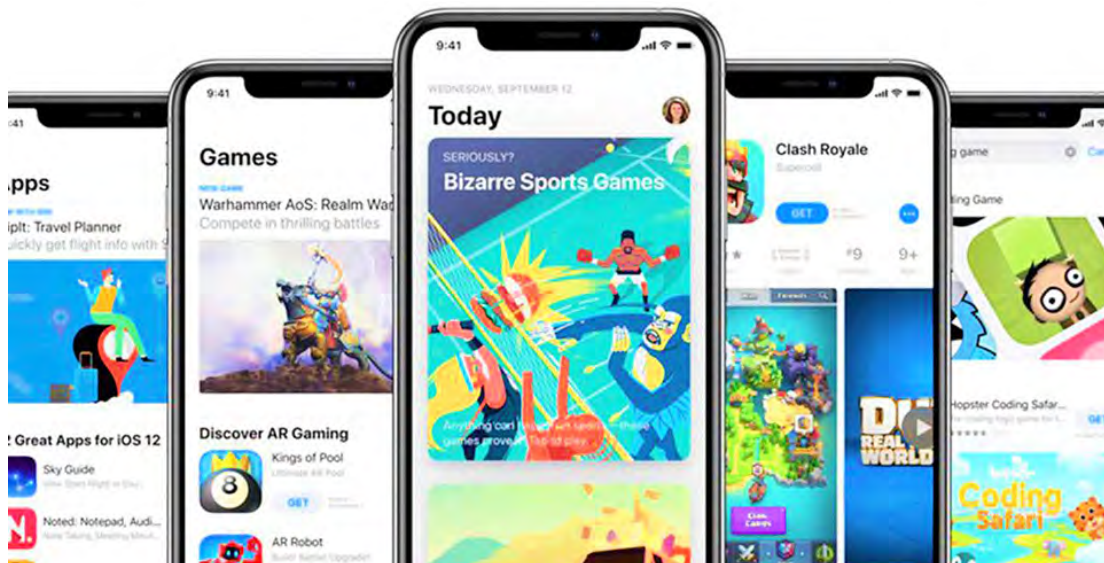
41

Apps

iplt: Travel Planner

uickly get flight info with 9

2 Great Apps for iOS 12

Sky Guide

Noted: Notepad, Audi...

9:41

Games

NEW GAME

Warhammer AoS: Realm Wa

Compete in thrilling battles

Discover AR Gaming

Kings of Pool

GET

AR Robot

9:41

WEDNESDAY, SEPTEMBER 12

Today

SERIOUSLY?

Bizarre Sports Games

Anything can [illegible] these games prove. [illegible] to play.

Clash Royale

Supercell

GET

#9

9+

DU

REAL

WORLD

g game

ding Game

Hopster Coding Safar...

GE

Coding Safari